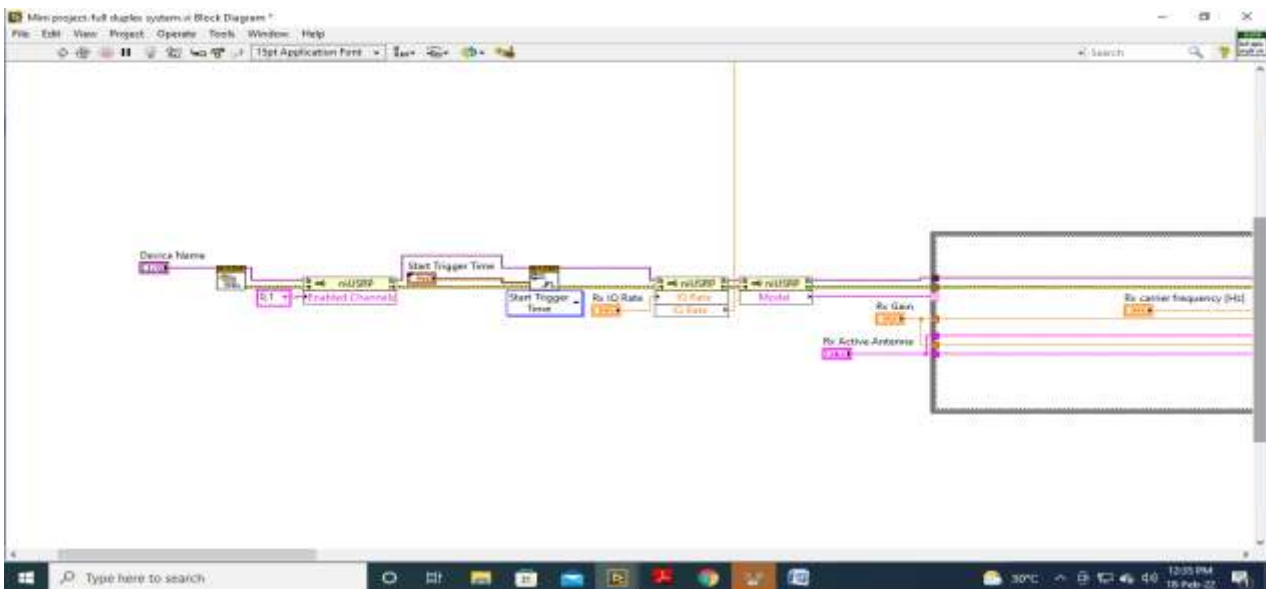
Mini project-full duplex system.vi Block Diagram *
File Edit View Project Operate Tools Window Help
15pt Application Font
Search

Device Name
niUSRP
0,1
Enabled Channels
Start Trigger Time
Start Trigger Time
Rx IQ Rate
niUSRP
IQ Rate
IQ Rate
niUSRP
Model
Rx Gain
Rx Active Antenna
Rx carrier frequency (Hz)

Type here to search
30°C
12:35 PM
18-Feb-22